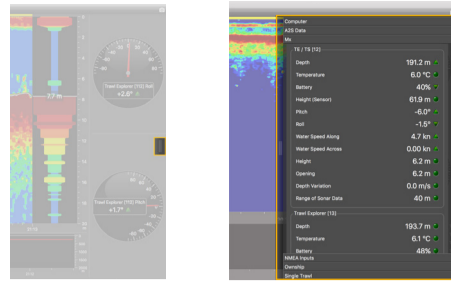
7.7 m

Trawl Explorer (TE) Roll
+2.6°

Trawl Explorer (TE) Pitch
+1.7°

Computer
A2S Data
Mx

TS / TS (12)

| | |
|---|---|
| Depth | 191.2 m |
| Temperature | 6.0 °C |
| Battery | 40% |
| Height (Sensor) | 61.9 m |
| Pitch | -6.0° |
| Roll | -1.5° |
| Water Speed Along | 4.7 kn |
| Water Speed Across | 0.00 kn |
| Height | 6.2 m |
| Opening | 6.2 m |
| Depth Variation | 0.0 m/s |
| Range of Sonar Data | 40 m |

Trawl Explorer (13)

| | |
|---|---|
| Depth | 193.7 m |
| Temperature | 6.1 °C |
| Battery | 48% |

NMEA Inputs
Ownship
Single Trawl